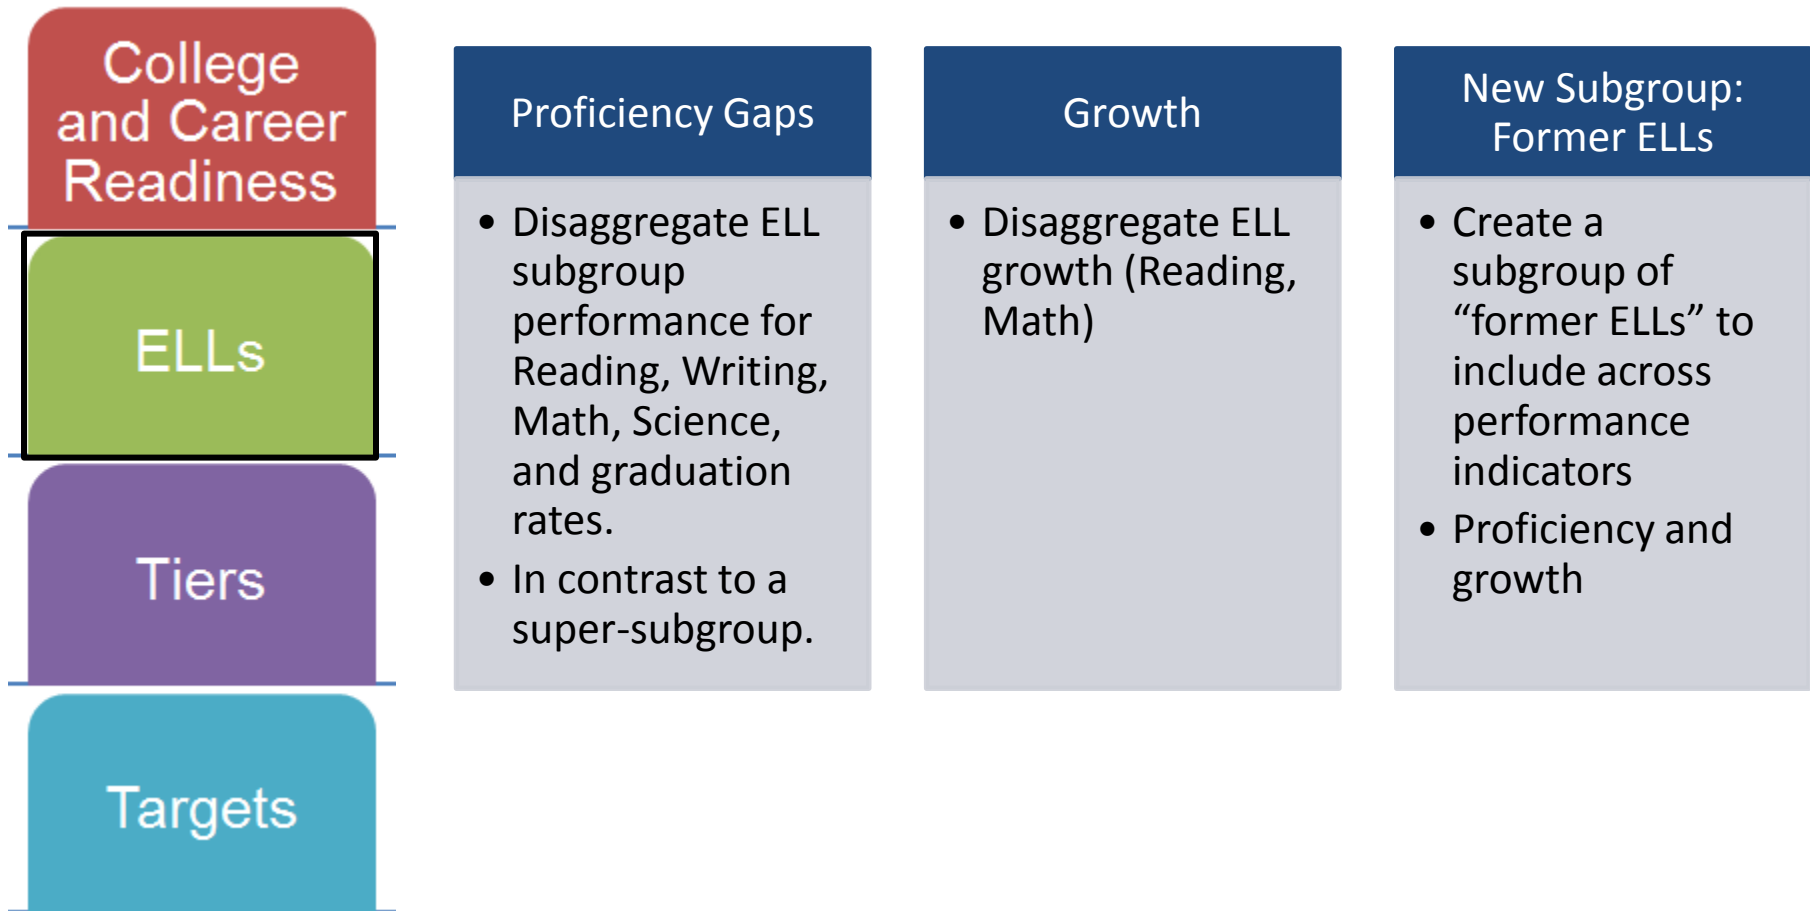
College and Career Readiness

ELLs

Tiers

Targets

Proficiency Gaps

- Disaggregate ELL subgroup performance for Reading, Writing, Math, Science, and graduation rates.
- In contrast to a super-subgroup.

Growth

- Disaggregate ELL growth (Reading, Math)

New Subgroup: Former ELLs

- Create a subgroup of “former ELLs” to include across performance indicators
- Proficiency and growth